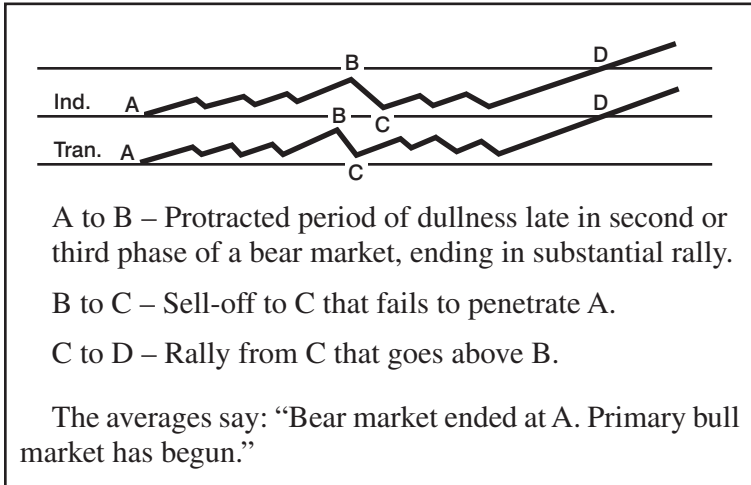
B
D
Ind. A
B
C
D
Tran. A
C

A to B – Protracted period of dullness late in second or third phase of a bear market, ending in substantial rally.

B to C – Sell-off to C that fails to penetrate A.

C to D – Rally from C that goes above B.

The averages say: "Bear market ended at A. Primary bull market has begun."